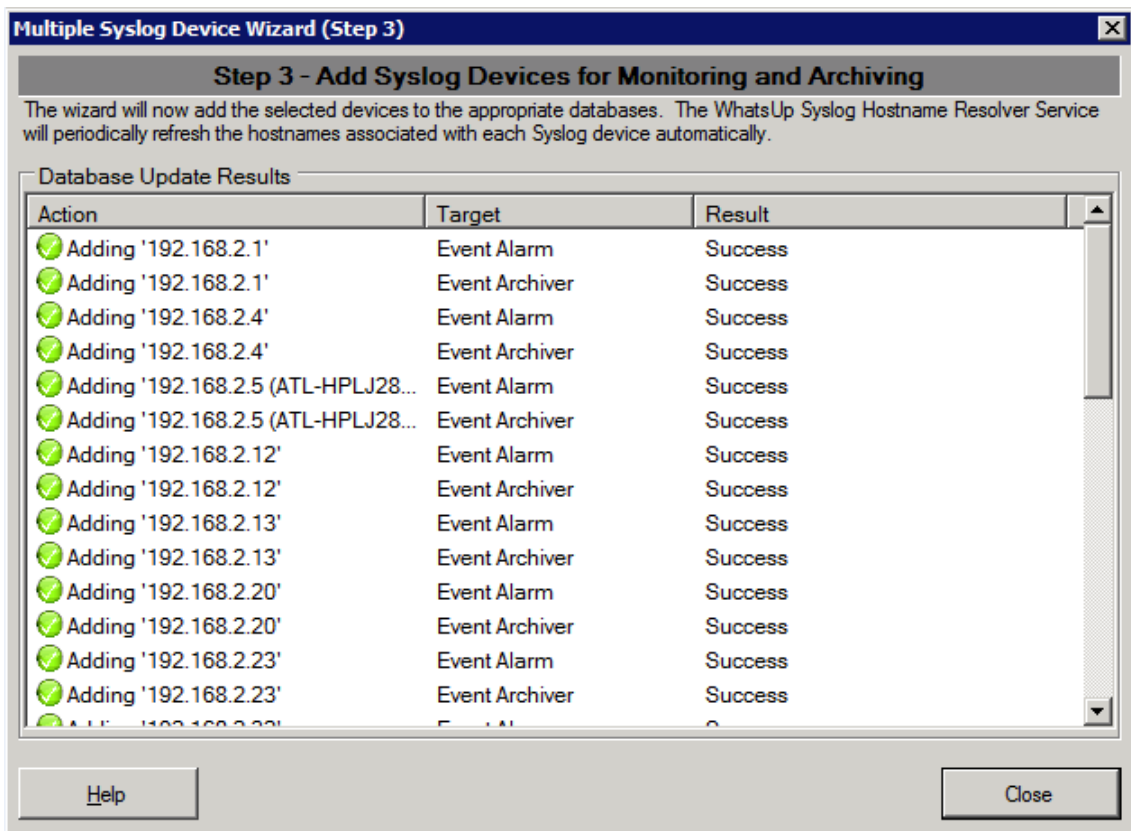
Multiple Syslog Device Wizard (Step 3)

Step 3 - Add Syslog Devices for Monitoring and Archiving

The wizard will now add the selected devices to the appropriate databases. The WhatsUp Syslog Hostname Resolver Service will periodically refresh the hostnames associated with each Syslog device automatically.

Database Update Results

| Action | Target | Result |
|---|---|---|
| Adding '192.168.2.1' | Event Alarm | Success |
| Adding '192.168.2.1' | Event Archiver | Success |
| Adding '192.168.2.4' | Event Alarm | Success |
| Adding '192.168.2.4' | Event Archiver | Success |
| Adding '192.168.2.5 (ATL-HPLJ28... | Event Alarm | Success |
| Adding '192.168.2.5 (ATL-HPLJ28... | Event Archiver | Success |
| Adding '192.168.2.12' | Event Alarm | Success |
| Adding '192.168.2.12' | Event Archiver | Success |
| Adding '192.168.2.13' | Event Alarm | Success |
| Adding '192.168.2.13' | Event Archiver | Success |
| Adding '192.168.2.20' | Event Alarm | Success |
| Adding '192.168.2.20' | Event Archiver | Success |
| Adding '192.168.2.23' | Event Alarm | Success |
| Adding '192.168.2.23' | Event Archiver | Success |
| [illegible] | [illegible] | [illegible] |

Help

Close